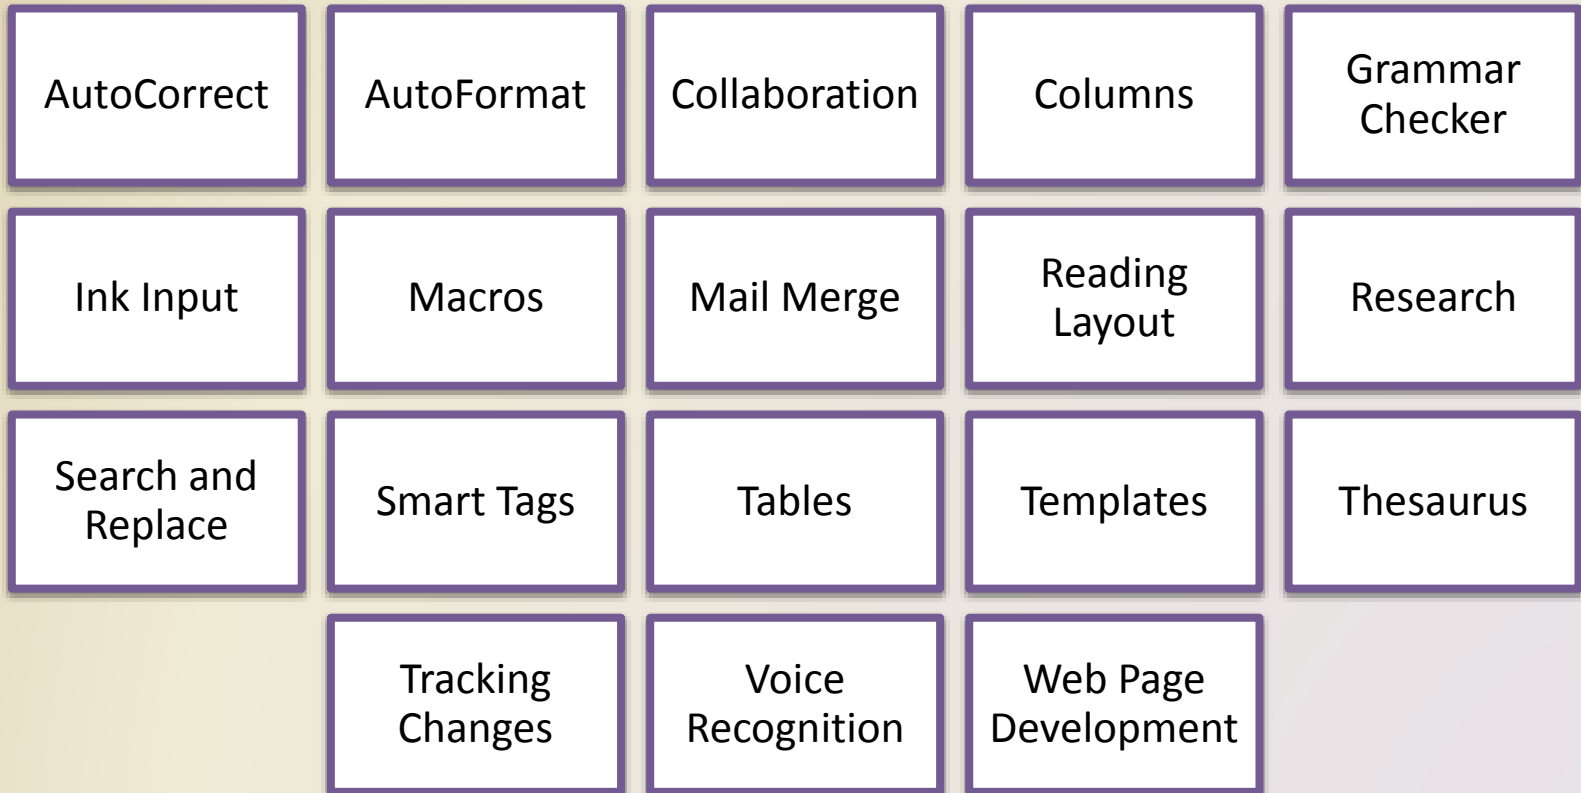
AutoCorrect

AutoFormat

Collaboration

Columns

Grammar Checker

Ink Input

Macros

Mail Merge

Reading Layout

Research

Search and Replace

Smart Tags

Tables

Templates

Thesaurus

Tracking Changes

Voice Recognition

Web Page Development